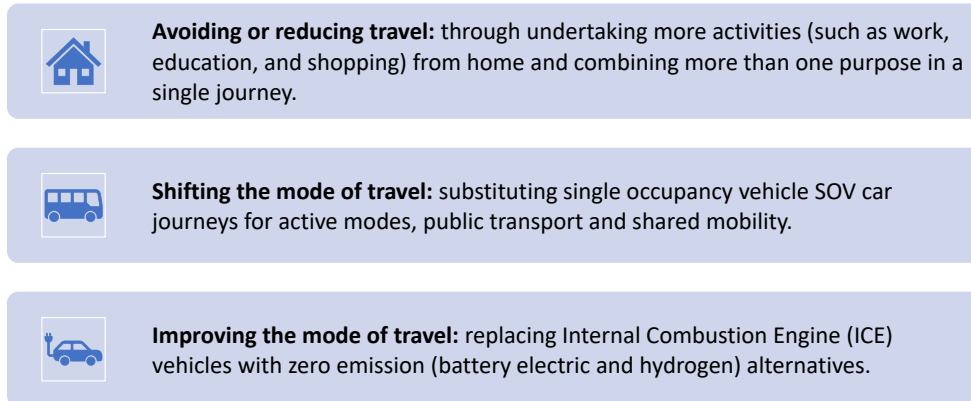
**Avoiding or reducing travel:** through undertaking more activities (such as work, education, and shopping) from home and combining more than one purpose in a single journey.

**Shifting the mode of travel:** substituting single occupancy vehicle SOV car journeys for active modes, public transport and shared mobility.

**Improving the mode of travel:** replacing Internal Combustion Engine (ICE) vehicles with zero emission (battery electric and hydrogen) alternatives.